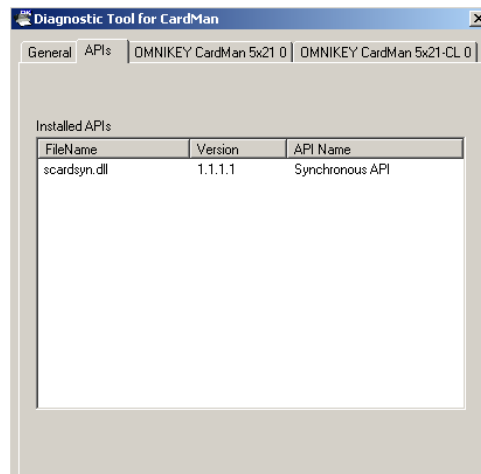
Diagnostic Tool for CardMan

General | APIs | OMNIKEY CardMan 5x21 0 | OMNIKEY CardMan 5x21-CL 0

Installed APIs

| FileName | Version | API Name |
|---|---|---|
| scardsyn.dll | 1.1.1.1 | Synchronous API |